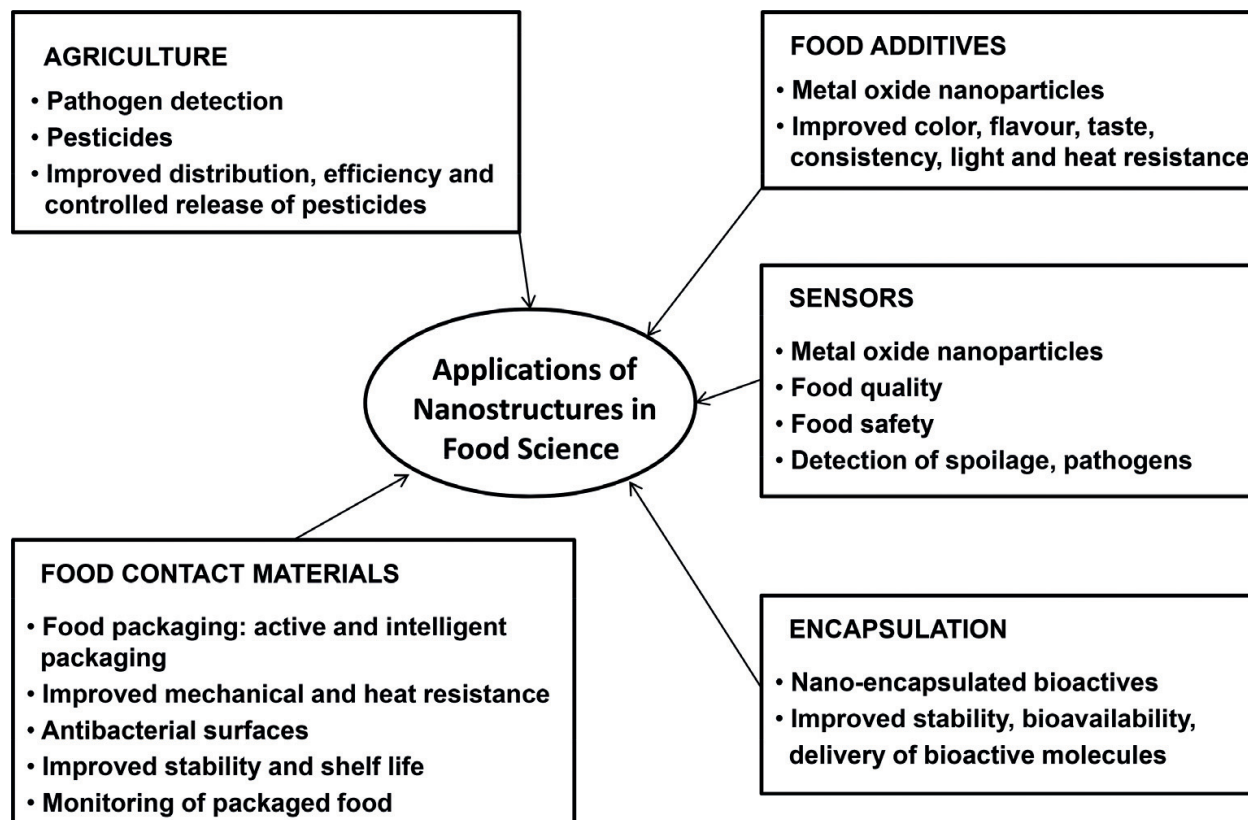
AGRICULTURE
• Pathogen detection
• Pesticides
• Improved distribution, efficiency and controlled release of pesticides

FOOD ADDITIVES
• Metal oxide nanoparticles
• Improved color, flavour, taste, consistency, light and heat resistance

Applications of Nanostructures in Food Science

SENSORS
• Metal oxide nanoparticles
• Food quality
• Food safety
• Detection of spoilage, pathogens

FOOD CONTACT MATERIALS
• Food packaging: active and intelligent packaging
• Improved mechanical and heat resistance
• Antibacterial surfaces
• Improved stability and shelf life
• Monitoring of packaged food

ENCAPSULATION
• Nano-encapsulated bioactives
• Improved stability, bioavailability, delivery of bioactive molecules